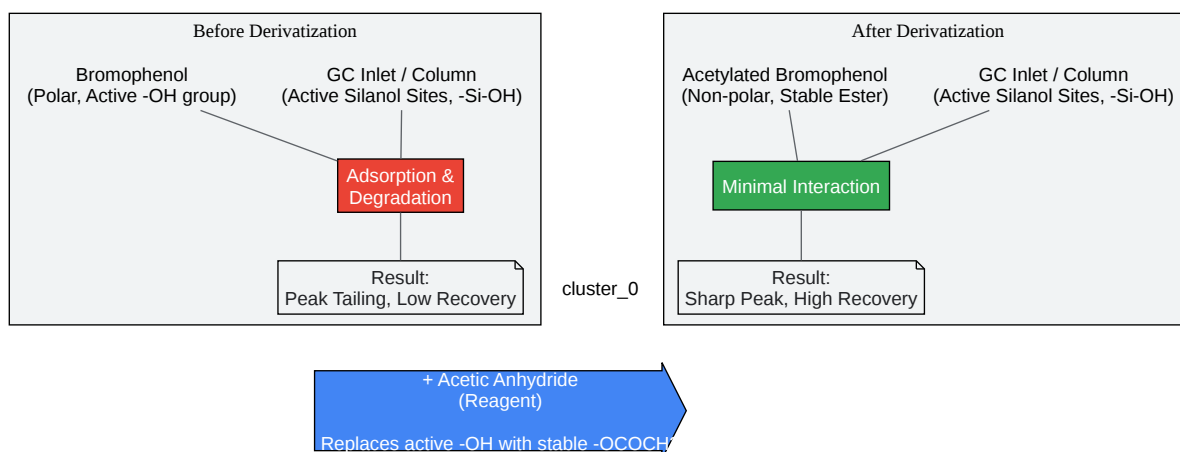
Before Derivatization

Bromophenol
(Polar, Active -OH group)

GC Inlet / Column
(Active Silanol Sites, -Si-OH)

Adsorption & Degradation

Result:
Peak Tailing, Low Recovery

cluster_0

After Derivatization

Acetylated Bromophenol
(Non-polar, Stable Ester)

GC Inlet / Column
(Active Silanol Sites, -Si-OH)

Minimal Interaction

Result:
Sharp Peak, High Recovery

+ Acetic Anhydride
(Reagent)

Replaces active -OH with stable -OCOCH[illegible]